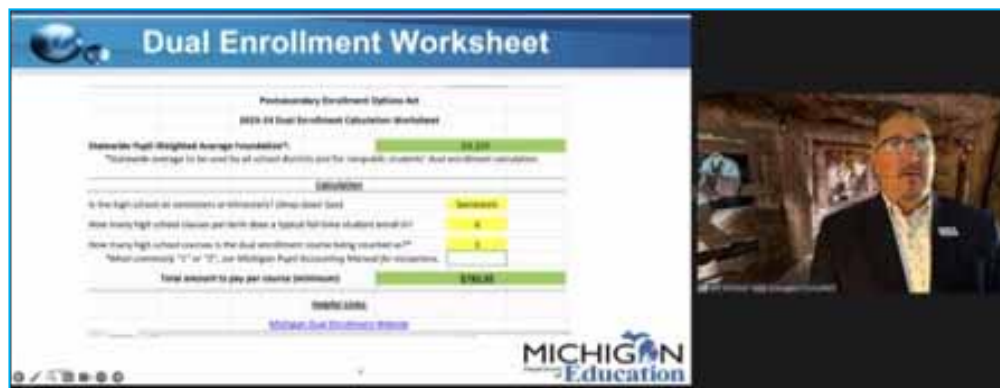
Dual Enrollment Worksheet

Postsecondary Enrollment Options Act

2023-24 Dual Enrollment Calculation Worksheet

Statewide Pupil-Weighted Average Foundation*: | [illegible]

*Statewide average to be used by all school districts and for nonpublic students' dual enrollment calculation.

Calculation

Is the high school on semesters or trimesters? (drop down box) | Semesters

How many high school classes per term does a typical full time student enroll in? | 6

How many high school courses is the dual enrollment course being counted as?** | 1

**Most commonly "1" or "2", see Michigan Pupil Accounting Manual for exceptions.

Total amount to pay per course (minimum) | $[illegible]

Helpful Links

Michigan Dual Enrollment Website

MICHIGAN Department of Education

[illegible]